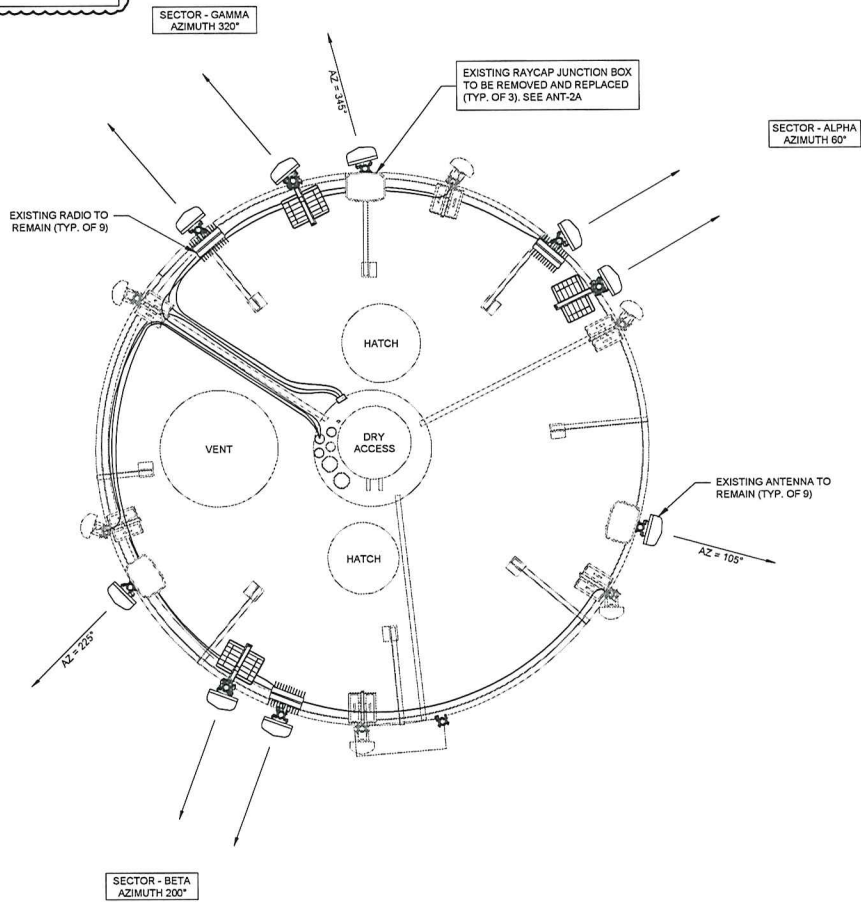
SECTOR - GAMMA
AZIMUTH 320°

AZ = 345°

EXISTING RAYCAP JUNCTION BOX TO BE REMOVED AND REPLACED (TYP. OF 3). SEE ANT-2A

SECTOR - ALPHA
AZIMUTH 60°

EXISTING RADIO TO REMAIN (TYP. OF 9)

HATCH

VENT

DRY ACCESS

EXISTING ANTENNA TO REMAIN (TYP. OF 9)

AZ = 105°

HATCH

AZ = 225°

SECTOR - BETA
AZIMUTH 200°